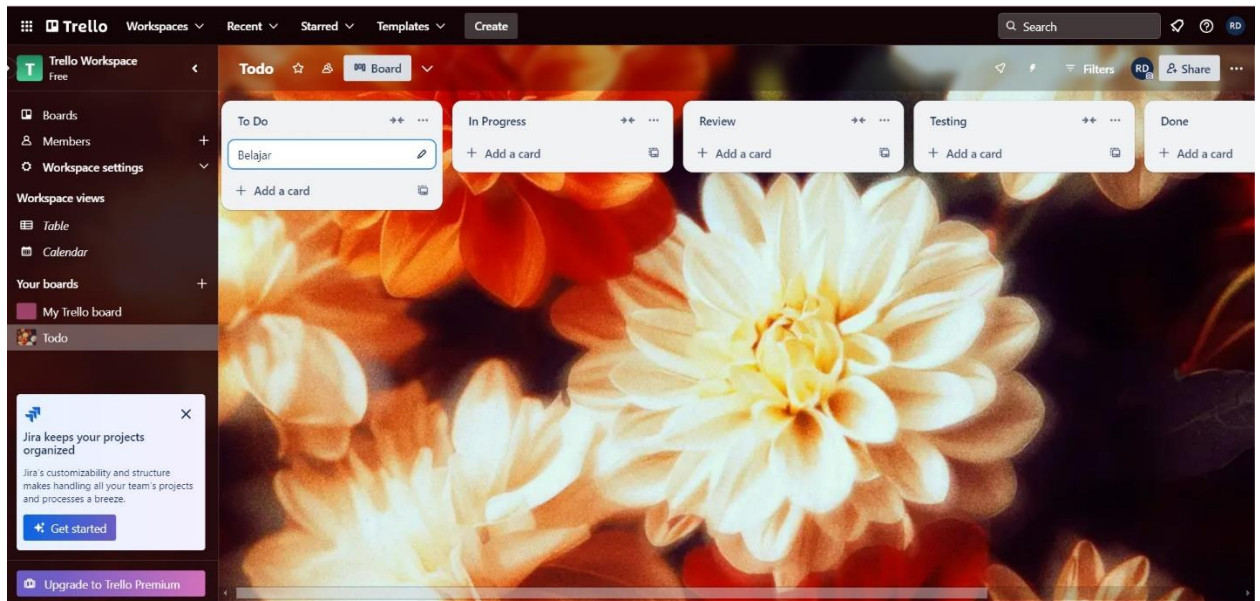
Trello Workspaces Recent Starred Templates Create

Search RD

T Trello Workspace
Free

Boards
Members +
Workspace settings

Workspace views
Table
Calendar

Your boards +
My Trello board
Todo

Jira keeps your projects organized
Jira's customizability and structure makes handling all your team's projects and processes a breeze.
Get started

Upgrade to Trello Premium

Todo Board

Filters RD Share

To Do
Belajar
+ Add a card

In Progress
+ Add a card

Review
+ Add a card

Testing
+ Add a card

Done
+ Add a card